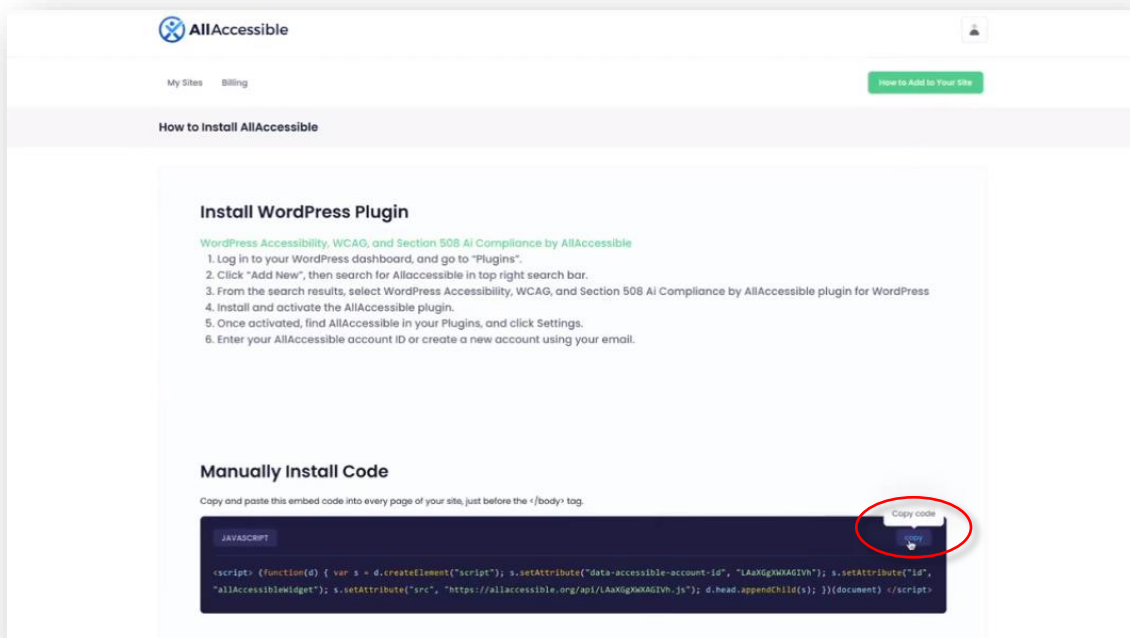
AllAccessible

My Sites Billing

How to Add to Your Site

How to Install AllAccessible

Install WordPress Plugin

WordPress Accessibility, WCAG, and Section 508 Ai Compliance by AllAccessible
1. Log in to your WordPress dashboard, and go to "Plugins".
2. Click "Add New", then search for Allaccessible in top right search bar.
3. From the search results, select WordPress Accessibility, WCAG, and Section 508 Ai Compliance by AllAccessible plugin for WordPress
4. Install and activate the AllAccessible plugin.
5. Once activated, find AllAccessible in your Plugins, and click Settings.
6. Enter your AllAccessible account ID or create a new account using your email.

Manually Install Code

Copy and paste this embed code into every page of your site, just before the </body> tag.

JAVASCRIPT

Copy code

copy

<script> (function(d) { var s = d.createElement("script"); s.setAttribute("data-accessible-account-id", "LAaXGgXWXAGIVh"); s.setAttribute("id", "allAccessibleWidget"); s.setAttribute("src", "https://allaccessible.org/api/LAaXGgXWXAGIVh.js"); d.head.appendChild(s); })(document) </script>